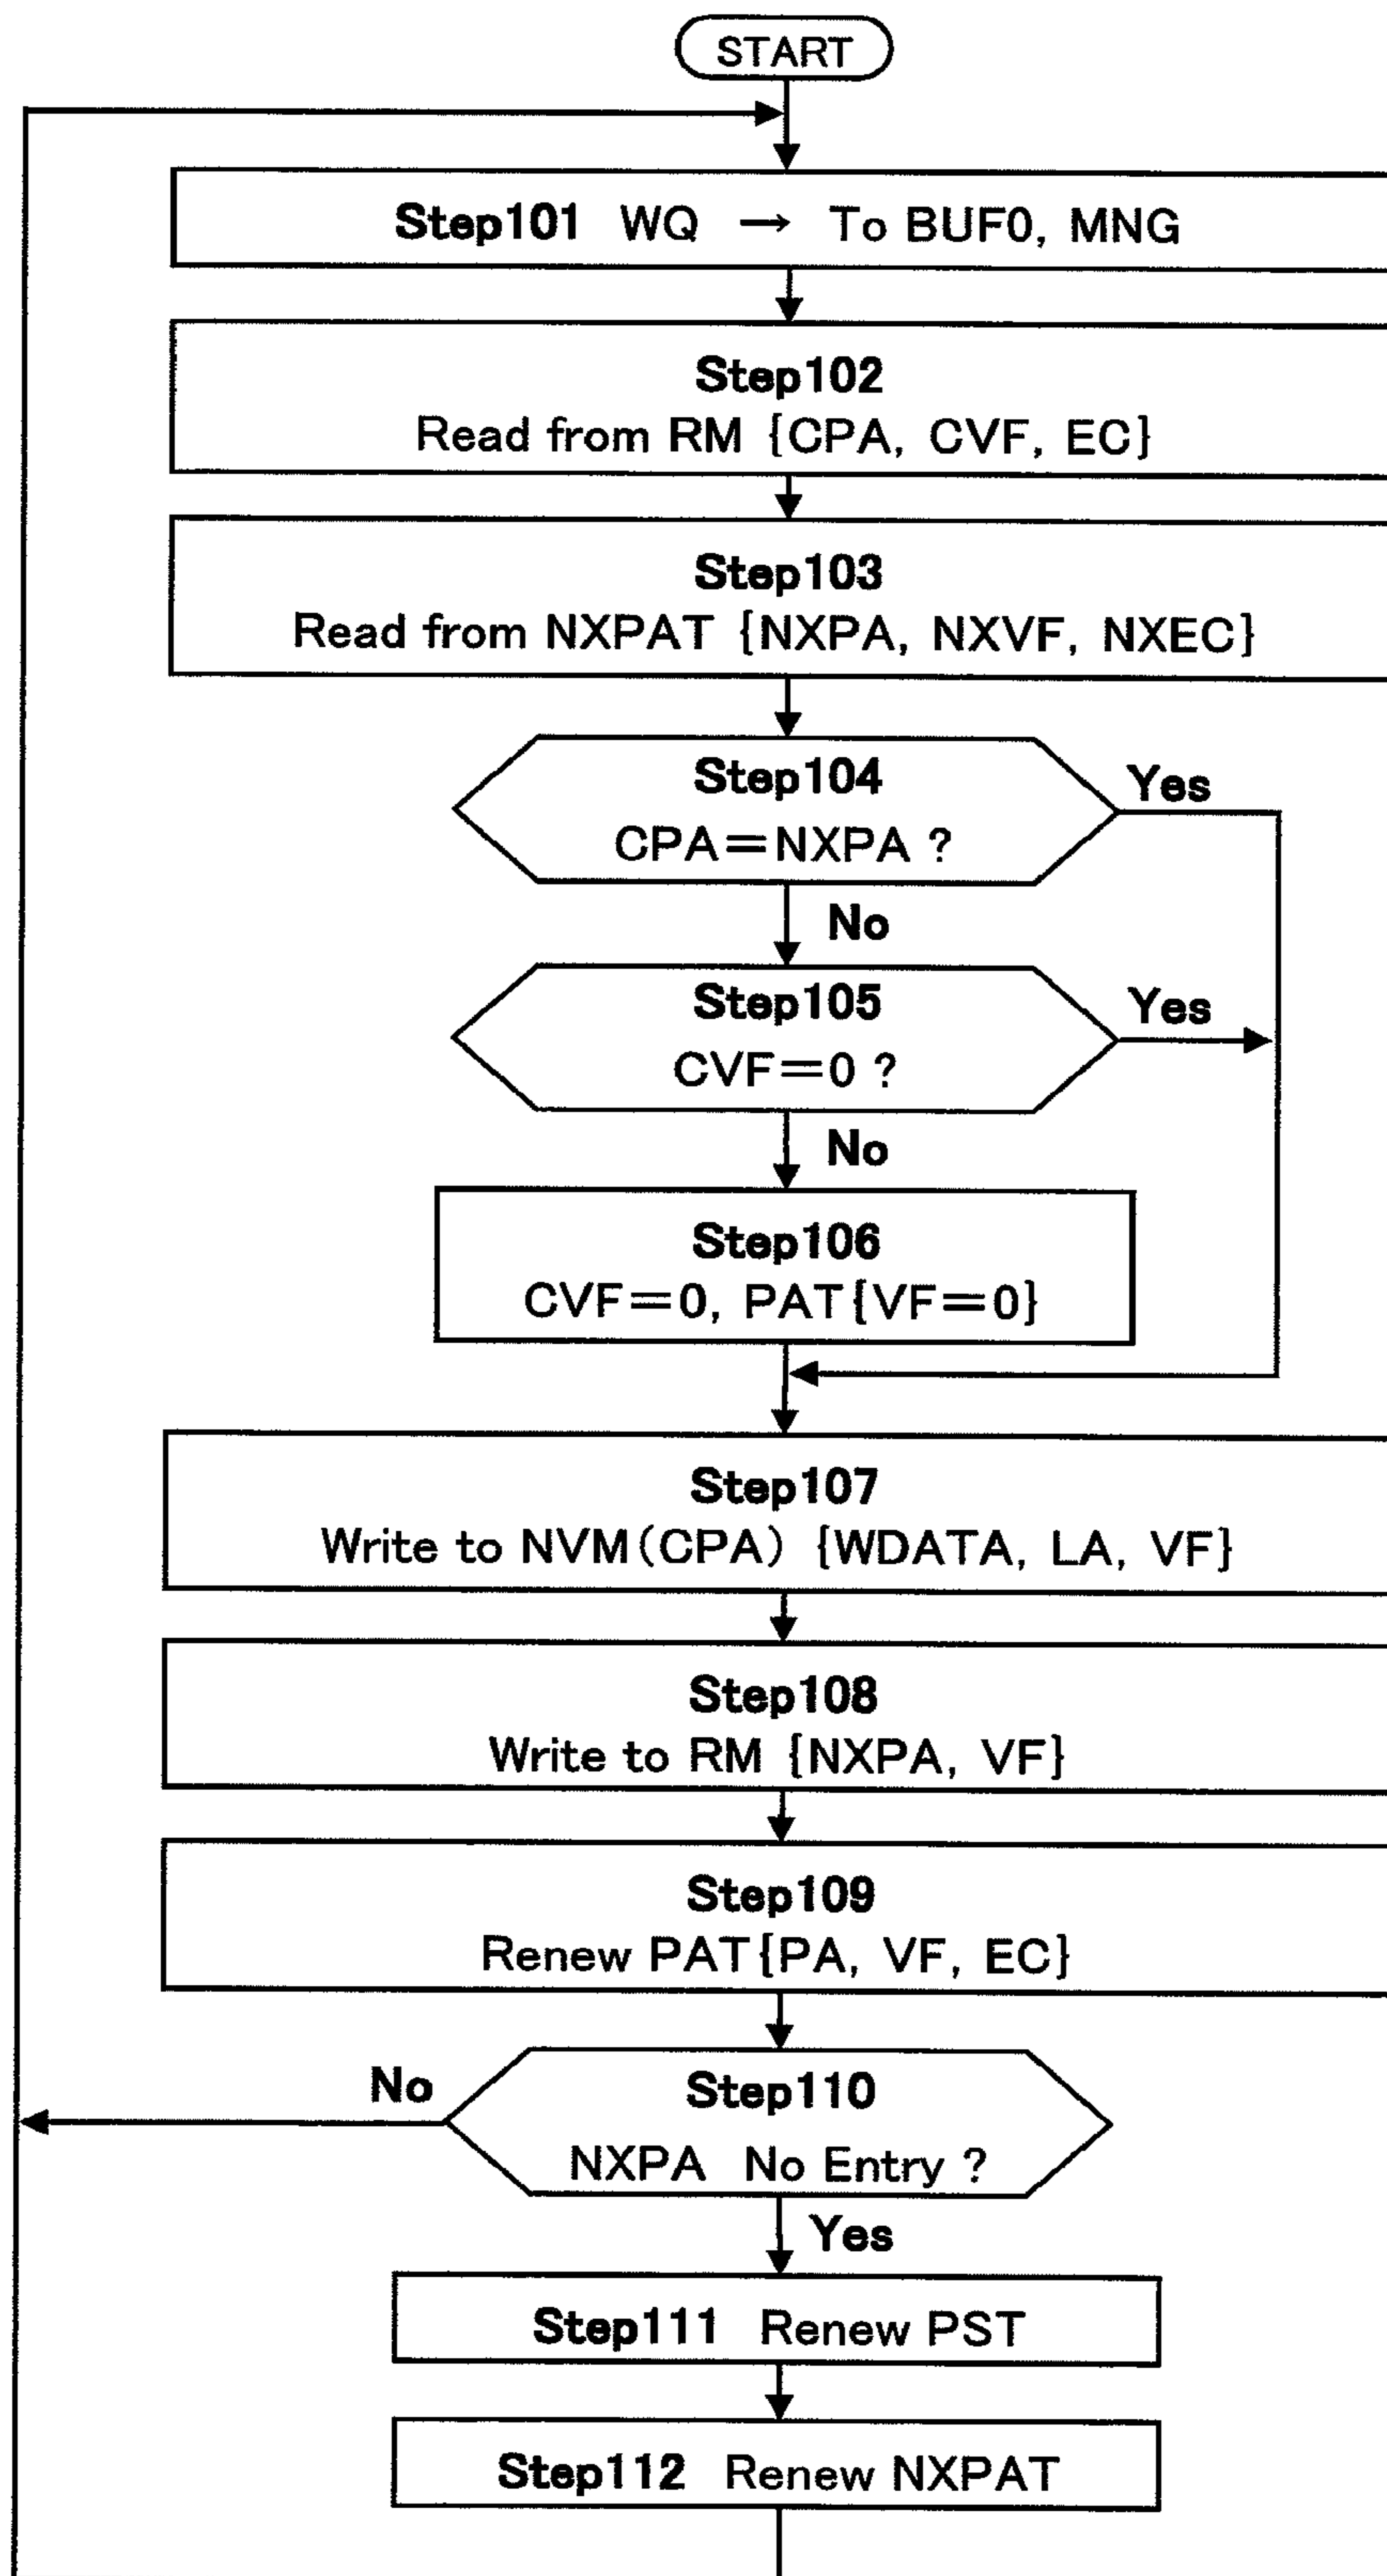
START

Step101 WQ → To BUF0, MNG

Step102
Read from RM {CPA, CVF, EC}

Step103
Read from NXPAT {NXPA, NXVF, NXEC}

Step104
CPA=NXPA ?

Yes

No

Step105
CVF=0 ?

Yes

No

Step106
CVF=0, PAT{VF=0}

Step107
Write to NVM(CPA) {WDATA, LA, VF}

Step108
Write to RM {NXPA, VF}

Step109
Renew PAT{PA, VF, EC}

No

Step110
NXPA No Entry ?

Yes

Step111 Renew PST

Step112 Renew NXPAT